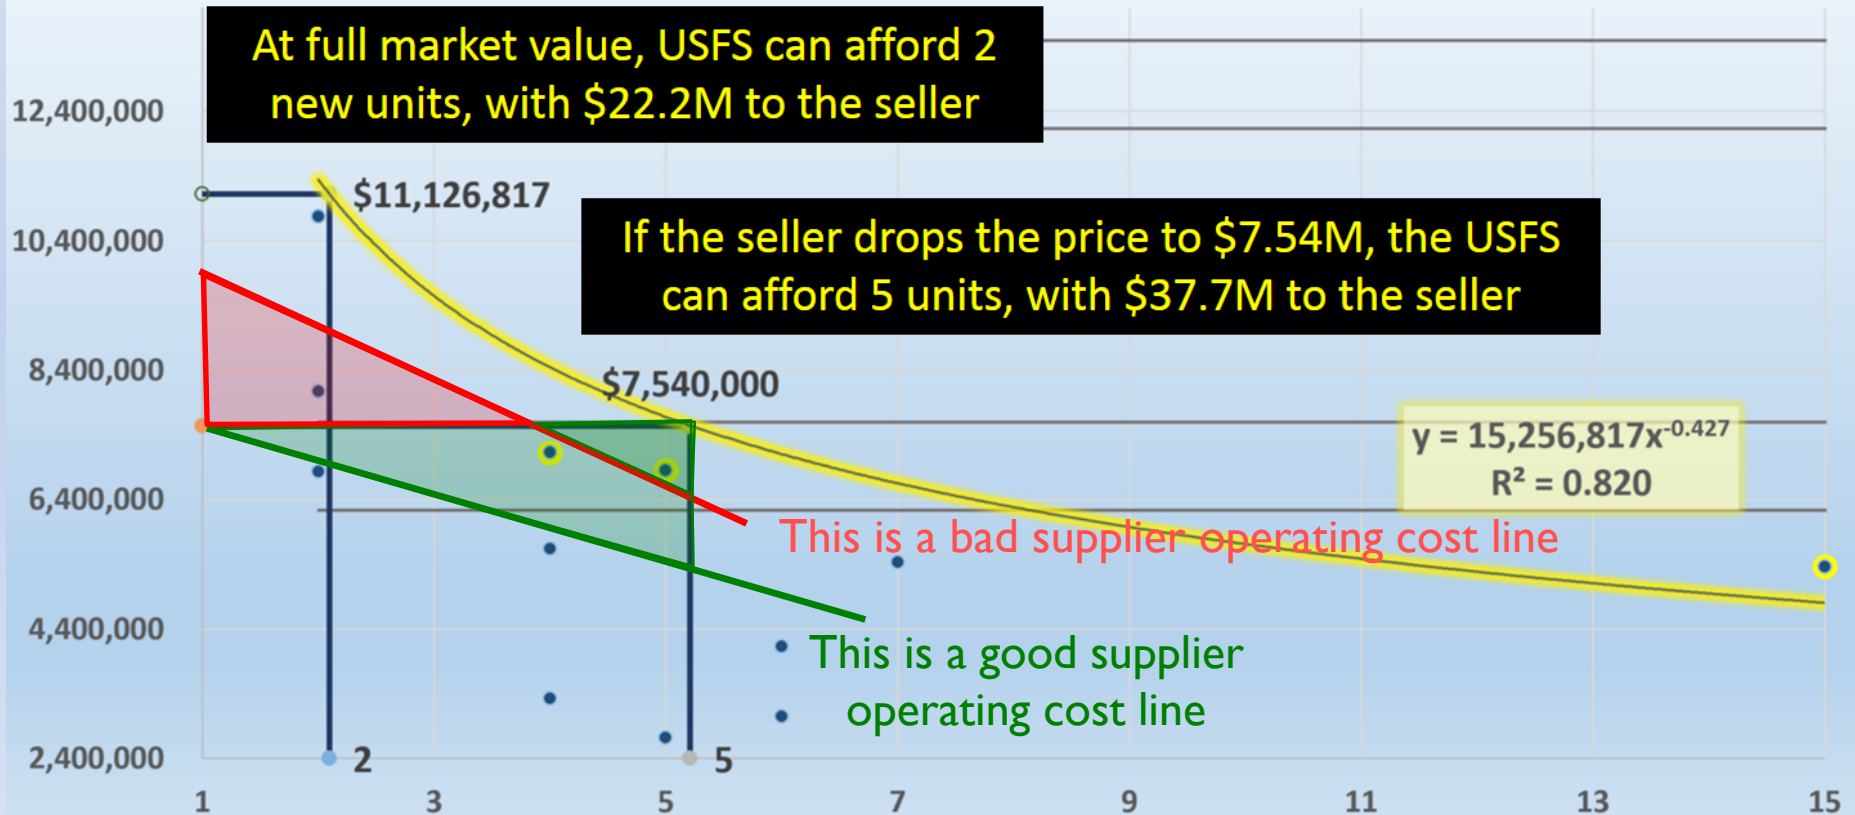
At full market value, USFS can afford 2 new units, with $22.2M to the seller

12,400,000

10,400,000

8,400,000

6,400,000

4,400,000

2,400,000

$11,126,817

If the seller drops the price to $7.54M, the USFS can afford 5 units, with $37.7M to the seller

$7,540,000

$y = 15,256,817x^{-0.427}$
$R^2 = 0.820$

This is a bad supplier operating cost line

This is a good supplier operating cost line

2

5

1 3 5 7 9 11 13 15